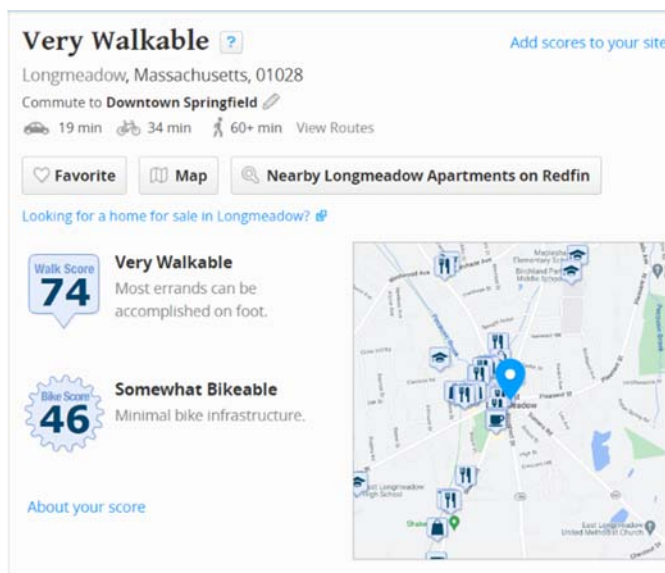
Very Walkable ?

Add scores to your site

Longmeadow, Massachusetts, 01028

Commute to Downtown Springfield

19 min 34 min 60+ min View Routes

Favorite Map Nearby Longmeadow Apartments on Redfin

Looking for a home for sale in Longmeadow?

Walk Score 74

Very Walkable
Most errands can be accomplished on foot.

Bike Score 46

Somewhat Bikeable
Minimal bike infrastructure.

About your score

Mapleshade Elementary School
Birchland Park Middle School
Longmeadow
Pleasant St
East Longmeadow High School
East Longmeadow United Methodist Church